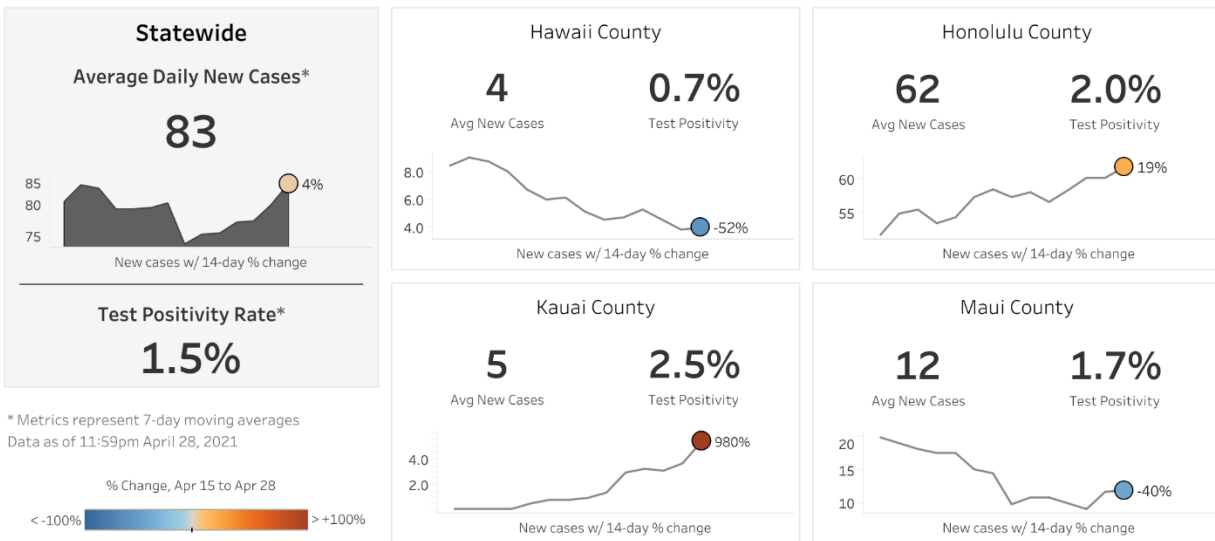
Statewide

Average Daily New Cases*

83

85
80
75

4%

New cases w/ 14-day % change

Test Positivity Rate*

1.5%

* Metrics represent 7-day moving averages
Data as of 11:59pm April 28, 2021

% Change, Apr 15 to Apr 28

< -100%

> +100%

Hawaii County

4
Avg New Cases

0.7%
Test Positivity

8.0
6.0
4.0

-52%

New cases w/ 14-day % change

Honolulu County

62
Avg New Cases

2.0%
Test Positivity

60
55

19%

New cases w/ 14-day % change

Kauai County

5
Avg New Cases

2.5%
Test Positivity

4.0
2.0

980%

New cases w/ 14-day % change

Maui County

12
Avg New Cases

1.7%
Test Positivity

20
15
10

-40%

New cases w/ 14-day % change